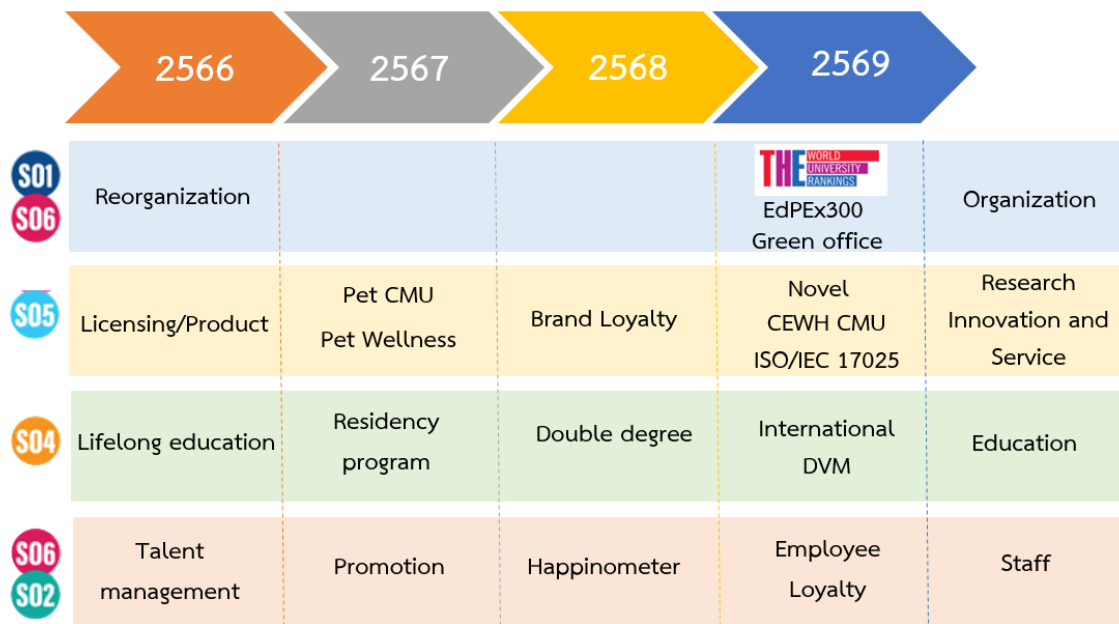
| | 2566 | 2567 | 2568 | 2569 | |
|---|---|---|---|---|---|
| S01 S06 | Reorganization | | | THE WORLD UNIVERSITY RANKINGS EdPEx300 Green office | Organization |
| S05 | Licensing/Product | Pet CMU Pet Wellness | Brand Loyalty | Novel CEWH CMU ISO/IEC 17025 | Research Innovation and Service |
| S04 | Lifelong education | Residency program | Double degree | International DVM | Education |
| S06 S02 | Talent management | Promotion | Happinometer | Employee Loyalty | Staff |